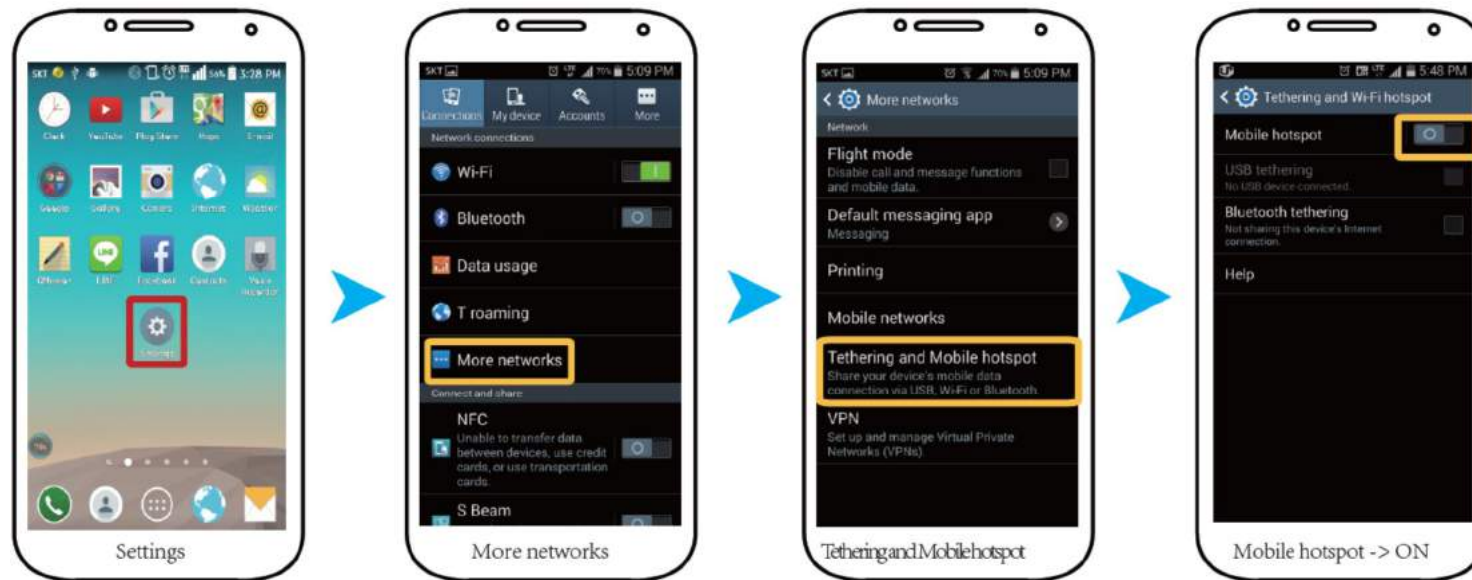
SKT 3:28 PM

Clock YouTube Play Store Maps Email

Google Gallery Camera Internet Weather

QMemo LINE Facebook Contacts Voice Recorder

Settings

Settings

SKT 5:09 PM

Connections My device Accounts More

Network connections

Wi-Fi

Bluetooth

Data usage

T roaming

More networks

Connect and share

NFC
Unable to transfer data between devices, use credit cards, or use transportation cards.

S Beam

More networks

SKT 5:09 PM

More networks

Network

Flight mode
Disable call and message functions and mobile data.

Default messaging app
Messaging

Printing

Mobile networks

Tethering and Mobile hotspot
Share your device's mobile data connection via USB, Wi-Fi or Bluetooth.

VPN
Set up and manage Virtual Private Networks (VPNs)

Tethering and Mobile hotspot

5:48 PM

Tethering and Wi-Fi hotspot

Mobile hotspot

USB tethering
No USB device connected.

Bluetooth tethering
Not sharing this device's Internet connection.

Help

Mobile hotspot -> ON